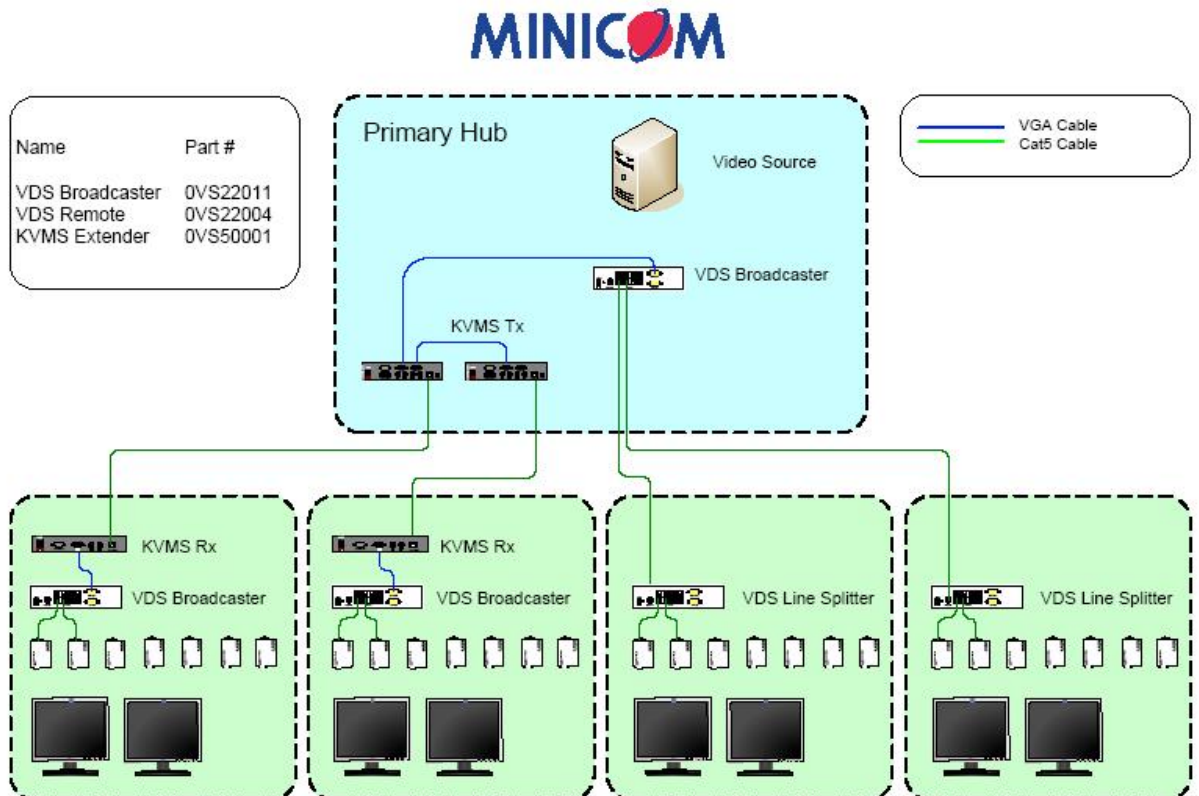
MINICOM

| Name | Part # |
|---|---|
| VDS Broadcaster | 0VS22011 |
| VDS Remote | 0VS22004 |
| KVMS Extender | 0VS50001 |

Primary Hub

Video Source

VGA Cable
Cat5 Cable

VDS Broadcaster

KVMS Tx

KVMS Rx

VDS Broadcaster

KVMS Rx

VDS Broadcaster

VDS Line Splitter

VDS Line Splitter